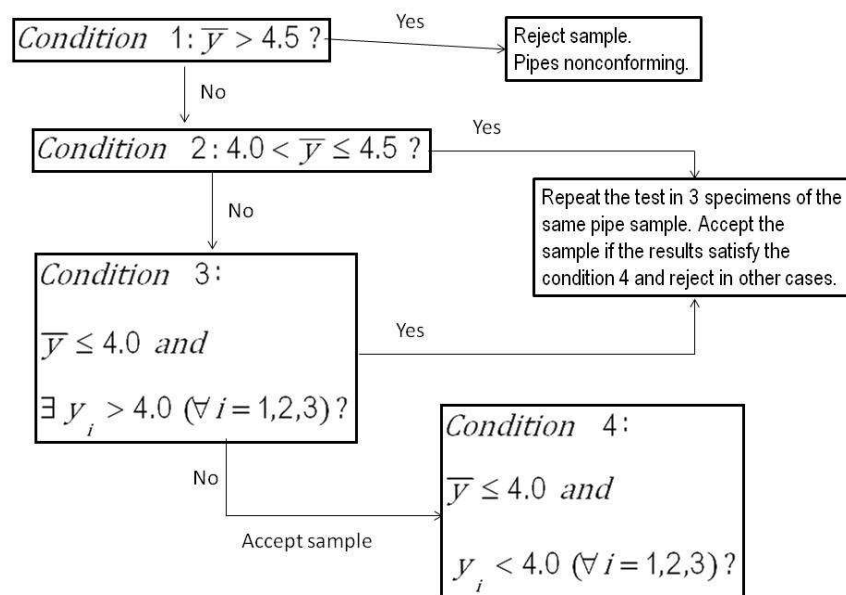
$Condition \quad 1: \overline{y} > 4.5$ ?

Yes

Reject sample.
Pipes nonconforming.

No

$Condition \quad 2: 4.0 < \overline{y} \leq 4.5$ ?

Yes

Repeat the test in 3 specimens of the same pipe sample. Accept the sample if the results satisfy the condition 4 and reject in other cases.

No

$Condition \quad 3:$

$\overline{y} \leq 4.0 \ and$

$\exists \ y_i > 4.0 \ (\forall i = 1,2,3)$ ?

Yes

No

Accept sample

$Condition \quad 4:$

$\overline{y} \leq 4.0 \ and$

$y_i < 4.0 \ (\forall i = 1,2,3)$ ?